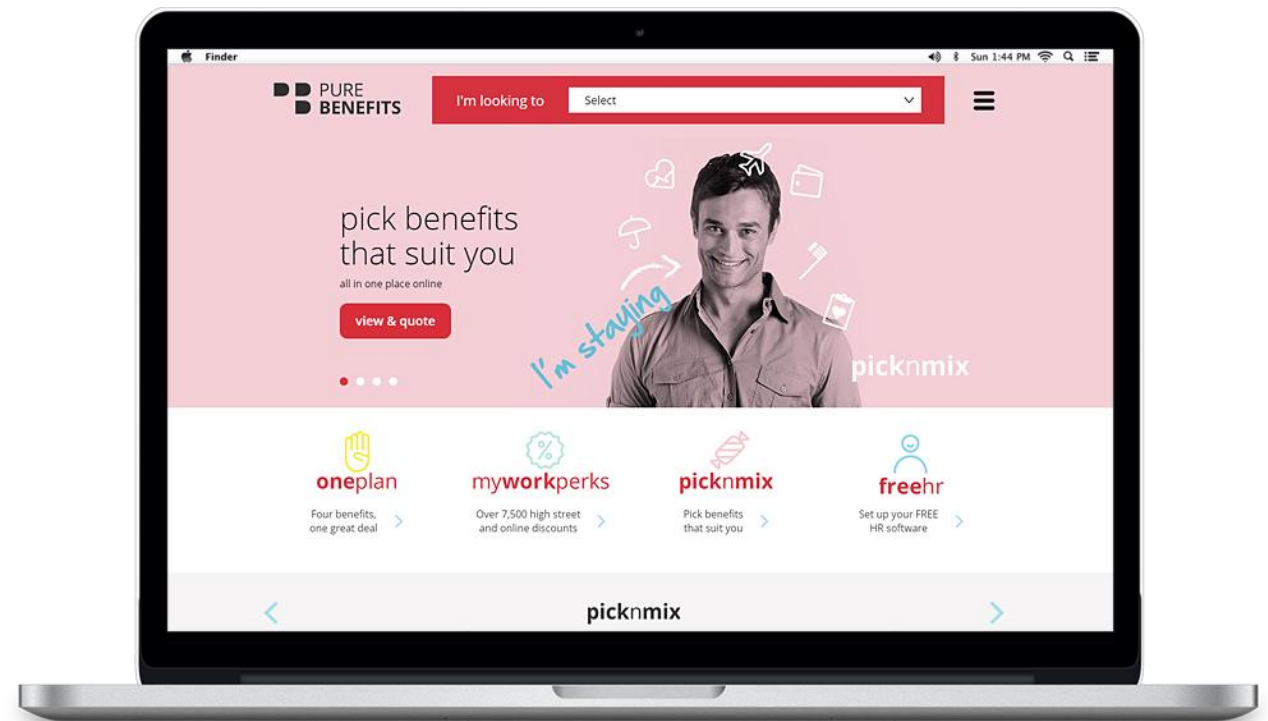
Finder

Sun 1:44 PM

PURE BENEFITS

I'm looking to

Select

pick benefits that suit you

all in one place online

view & quote

I'm staying

picknmix

oneplan

Four benefits, one great deal

myworkperks

Over 7,500 high street and online discounts

picknmix

Pick benefits that suit you

freehr

Set up your FREE HR software

picknmix